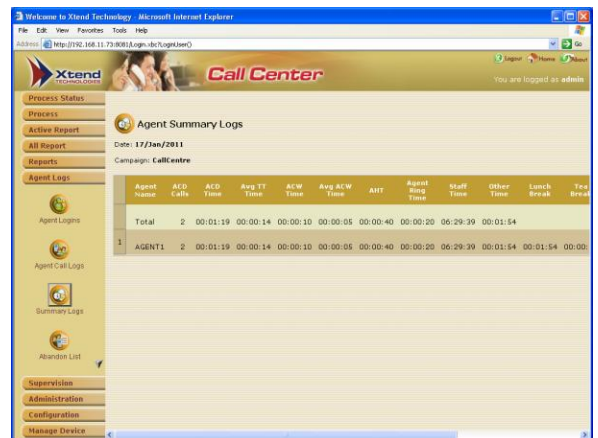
Welcome to Xtend Technology - Microsoft Internet Explorer

File Edit View Favorites Tools Help

Address http://192.168.11.73:8081/Login.xbc?LoginUser()

Go

Xtend TECHNOLOGIES

Call Center

Logout Home About

You are logged as admin

Process Status
Process
Active Report
All Report
Reports
Agent Logs

Agent Logins

Agent Call Logs

Summary Logs

Abandon List

Supervision
Administration
Configuration
Manage Device

Agent Summary Logs

Date: 17/Jan/2011

Campaign: CallCentre

| | Agent Name | ACD Calls | ACD Time | Avg TT Time | ACW Time | Avg ACW Time | AHT | Agent Ring Time | Staff Time | Other Time | Lunch Break | Tea Break |
|---|---|---|---|---|---|---|---|---|---|---|---|---|
| | Total | 2 | 00:01:19 | 00:00:14 | 00:00:10 | 00:00:05 | 00:00:40 | 00:00:20 | 06:29:39 | 00:01:54 | | |
| 1 | AGENT1 | 2 | 00:01:19 | 00:00:14 | 00:00:10 | 00:00:05 | 00:00:40 | 00:00:20 | 06:29:39 | 00:01:54 | 00:01:54 | 00:0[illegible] |